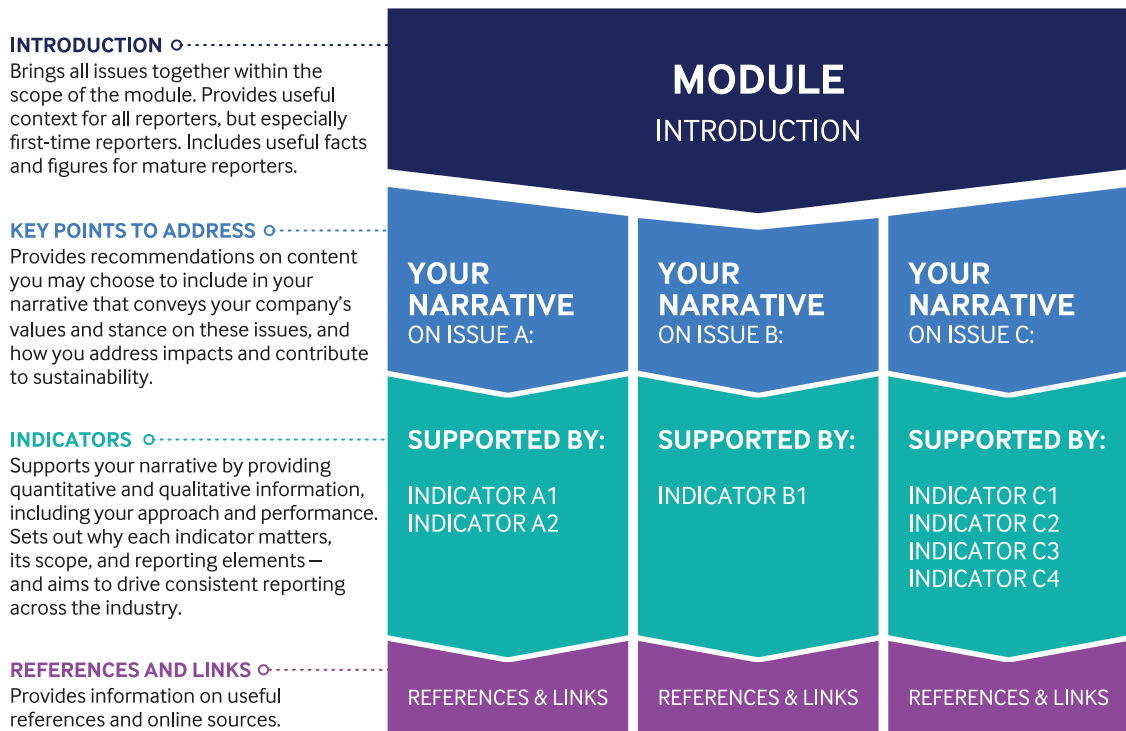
INTRODUCTION
Brings all issues together within the scope of the module. Provides useful context for all reporters, but especially first-time reporters. Includes useful facts and figures for mature reporters.

KEY POINTS TO ADDRESS
Provides recommendations on content you may choose to include in your narrative that conveys your company's values and stance on these issues, and how you address impacts and contribute to sustainability.

INDICATORS
Supports your narrative by providing quantitative and qualitative information, including your approach and performance. Sets out why each indicator matters, its scope, and reporting elements – and aims to drive consistent reporting across the industry.

REFERENCES AND LINKS
Provides information on useful references and online sources.

MODULE
INTRODUCTION

YOUR NARRATIVE
ON ISSUE A:

SUPPORTED BY:

INDICATOR A1
INDICATOR A2

REFERENCES & LINKS

YOUR NARRATIVE
ON ISSUE B:

SUPPORTED BY:

INDICATOR B1

REFERENCES & LINKS

YOUR NARRATIVE
ON ISSUE C:

SUPPORTED BY:

INDICATOR C1
INDICATOR C2
INDICATOR C3
INDICATOR C4

REFERENCES & LINKS